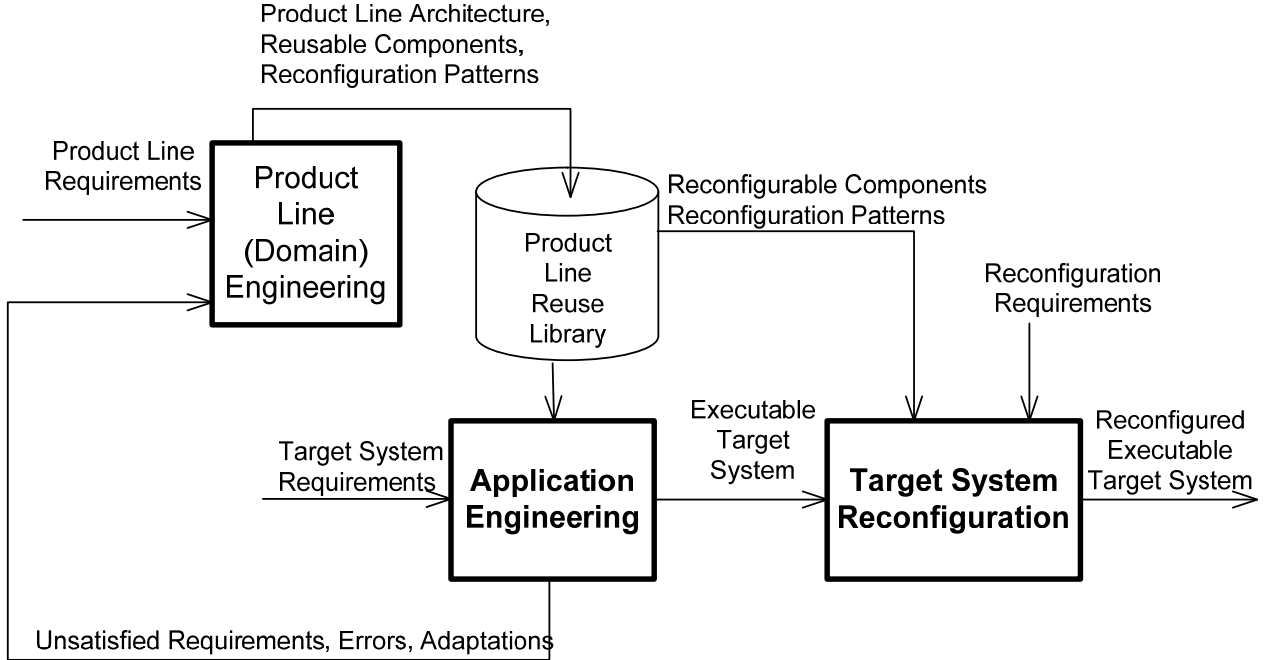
Product Line Architecture,
Reusable Components,
Reconfiguration Patterns

Product Line Requirements

Product Line (Domain) Engineering

Product Line Reuse Library

Reconfigurable Components
Reconfiguration Patterns

Reconfiguration Requirements

Target System Requirements

Application Engineering

Executable Target System

Target System Reconfiguration

Reconfigured Executable Target System

Unsatisfied Requirements, Errors, Adaptations